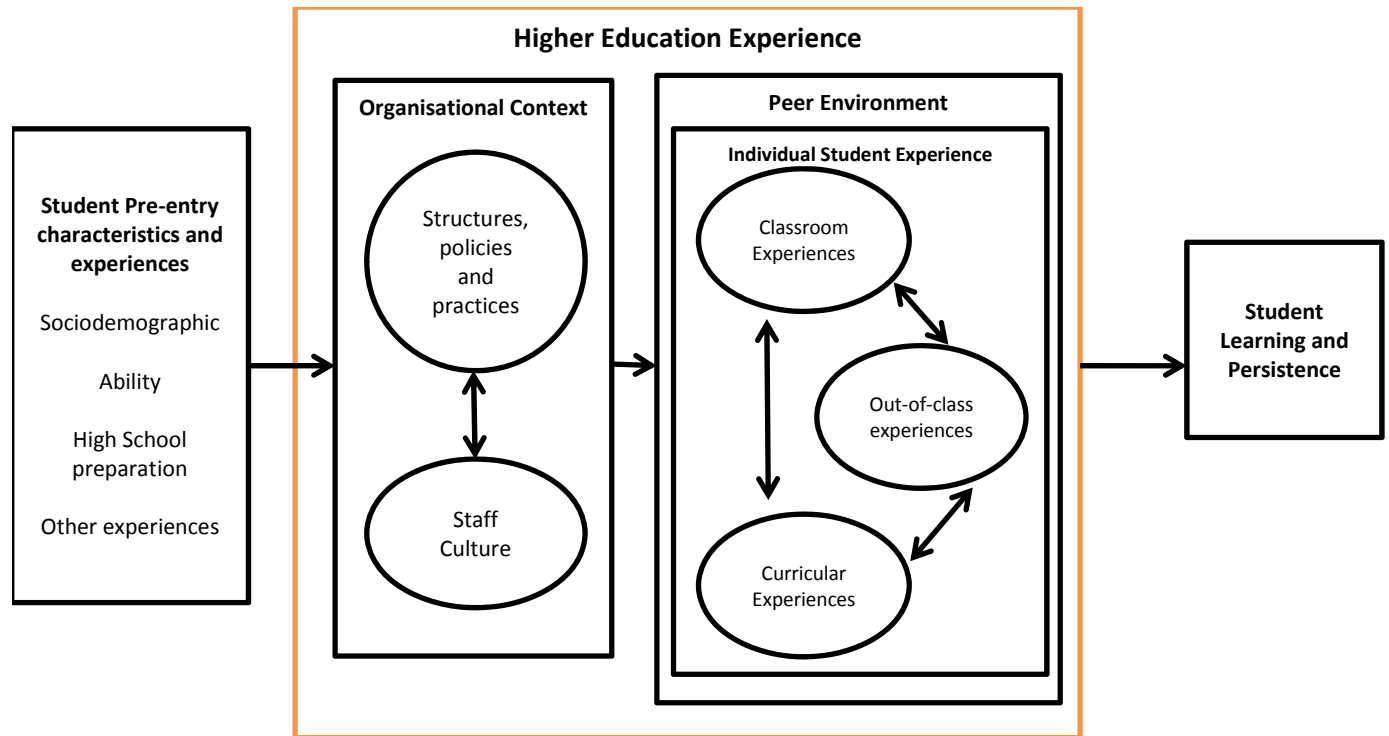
Higher Education Experience

Student Pre-entry characteristics and experiences

Sociodemographic

Ability

High School preparation

Other experiences

Organisational Context

Structures, policies and practices

Staff Culture

Peer Environment

Individual Student Experience

Classroom Experiences

Out-of-class experiences

Curricular Experiences

Student Learning and Persistence